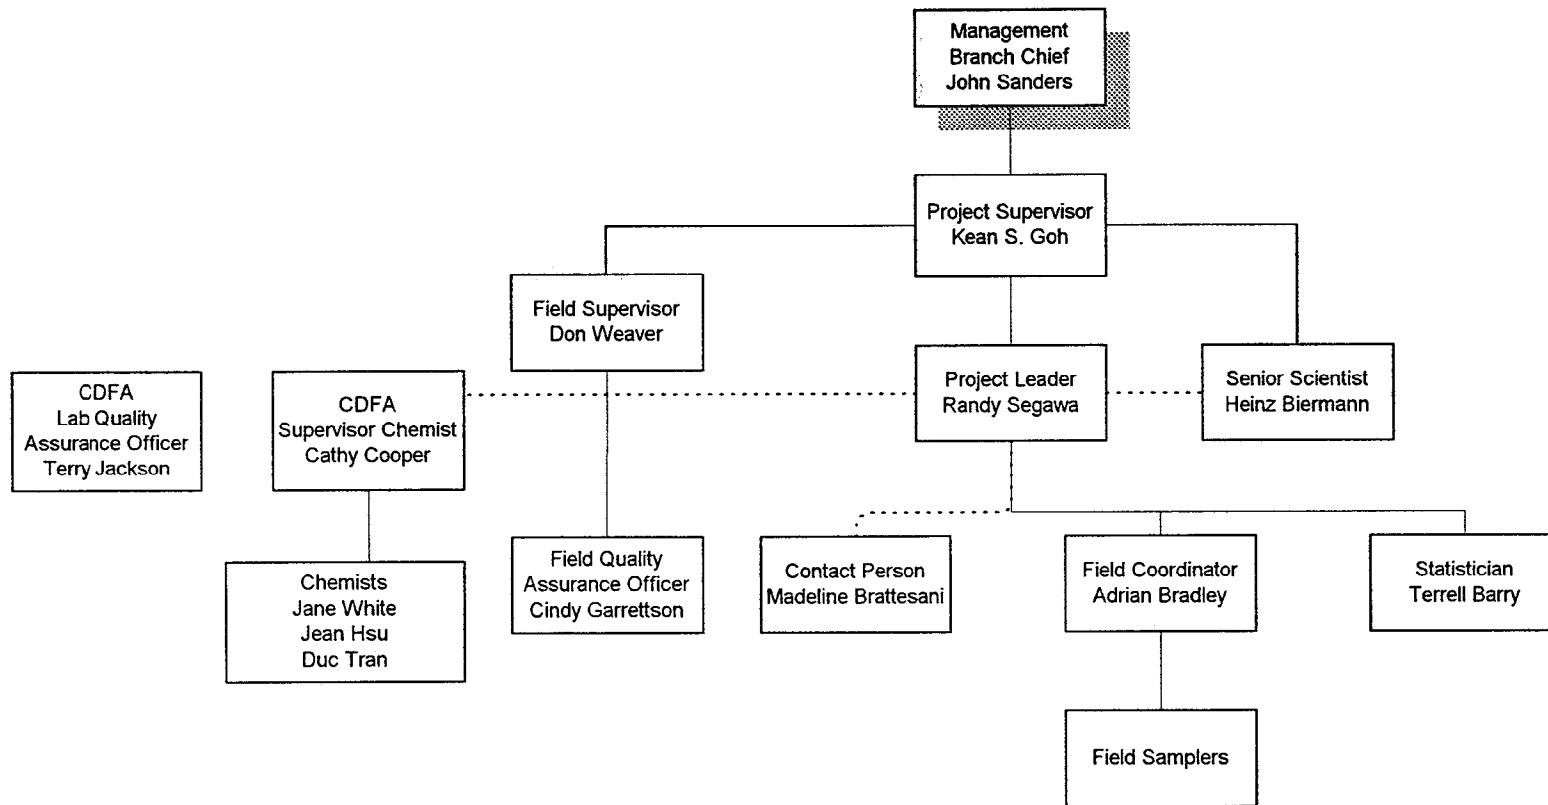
Management
Branch Chief
John Sanders

Project Supervisor
Kean S. Goh

Field Supervisor
Don Weaver

Project Leader
Randy Segawa

Senior Scientist
Heinz Biermann

CDFA
Lab Quality
Assurance Officer
Terry Jackson

CDFA
Supervisor Chemist
Cathy Cooper

Chemists
Jane White
Jean Hsu
Duc Tran

Field Quality
Assurance Officer
Cindy Garrettson

Contact Person
Madeline Brattesani

Field Coordinator
Adrian Bradley

Statistician
Terrell Barry

Field Samplers